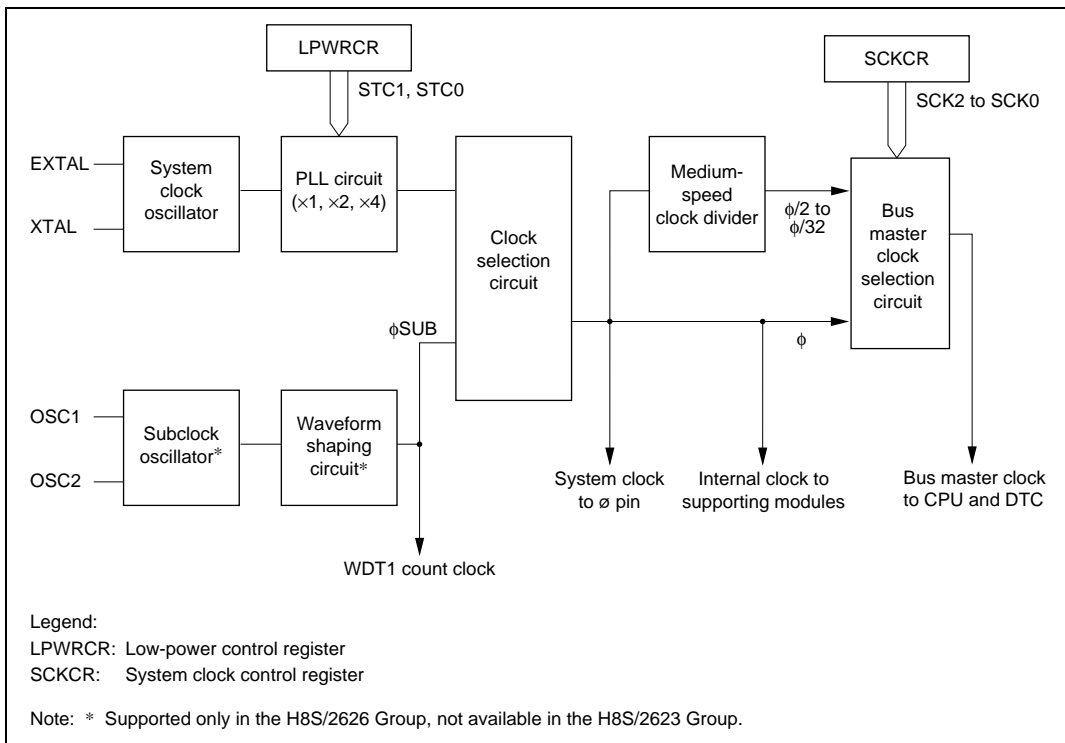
LPWRCR

STC1, STC0

SCKCR

SCK2 to SCK0

EXTAL

XTAL

System clock oscillator

PLL circuit ($\times1$, $\times2$, $\times4$)

Clock selection circuit

Medium-speed clock divider

$\phi/2$ to $\phi/32$

Bus master clock selection circuit

$\phi$SUB

$\phi$

OSC1

OSC2

Subclock oscillator*

Waveform shaping circuit*

System clock to ø pin

Internal clock to supporting modules

Bus master clock to CPU and DTC

WDT1 count clock

Legend:
LPWRCR: Low-power control register
SCKCR: System clock control register

Note: * Supported only in the H8S/2626 Group, not available in the H8S/2623 Group.